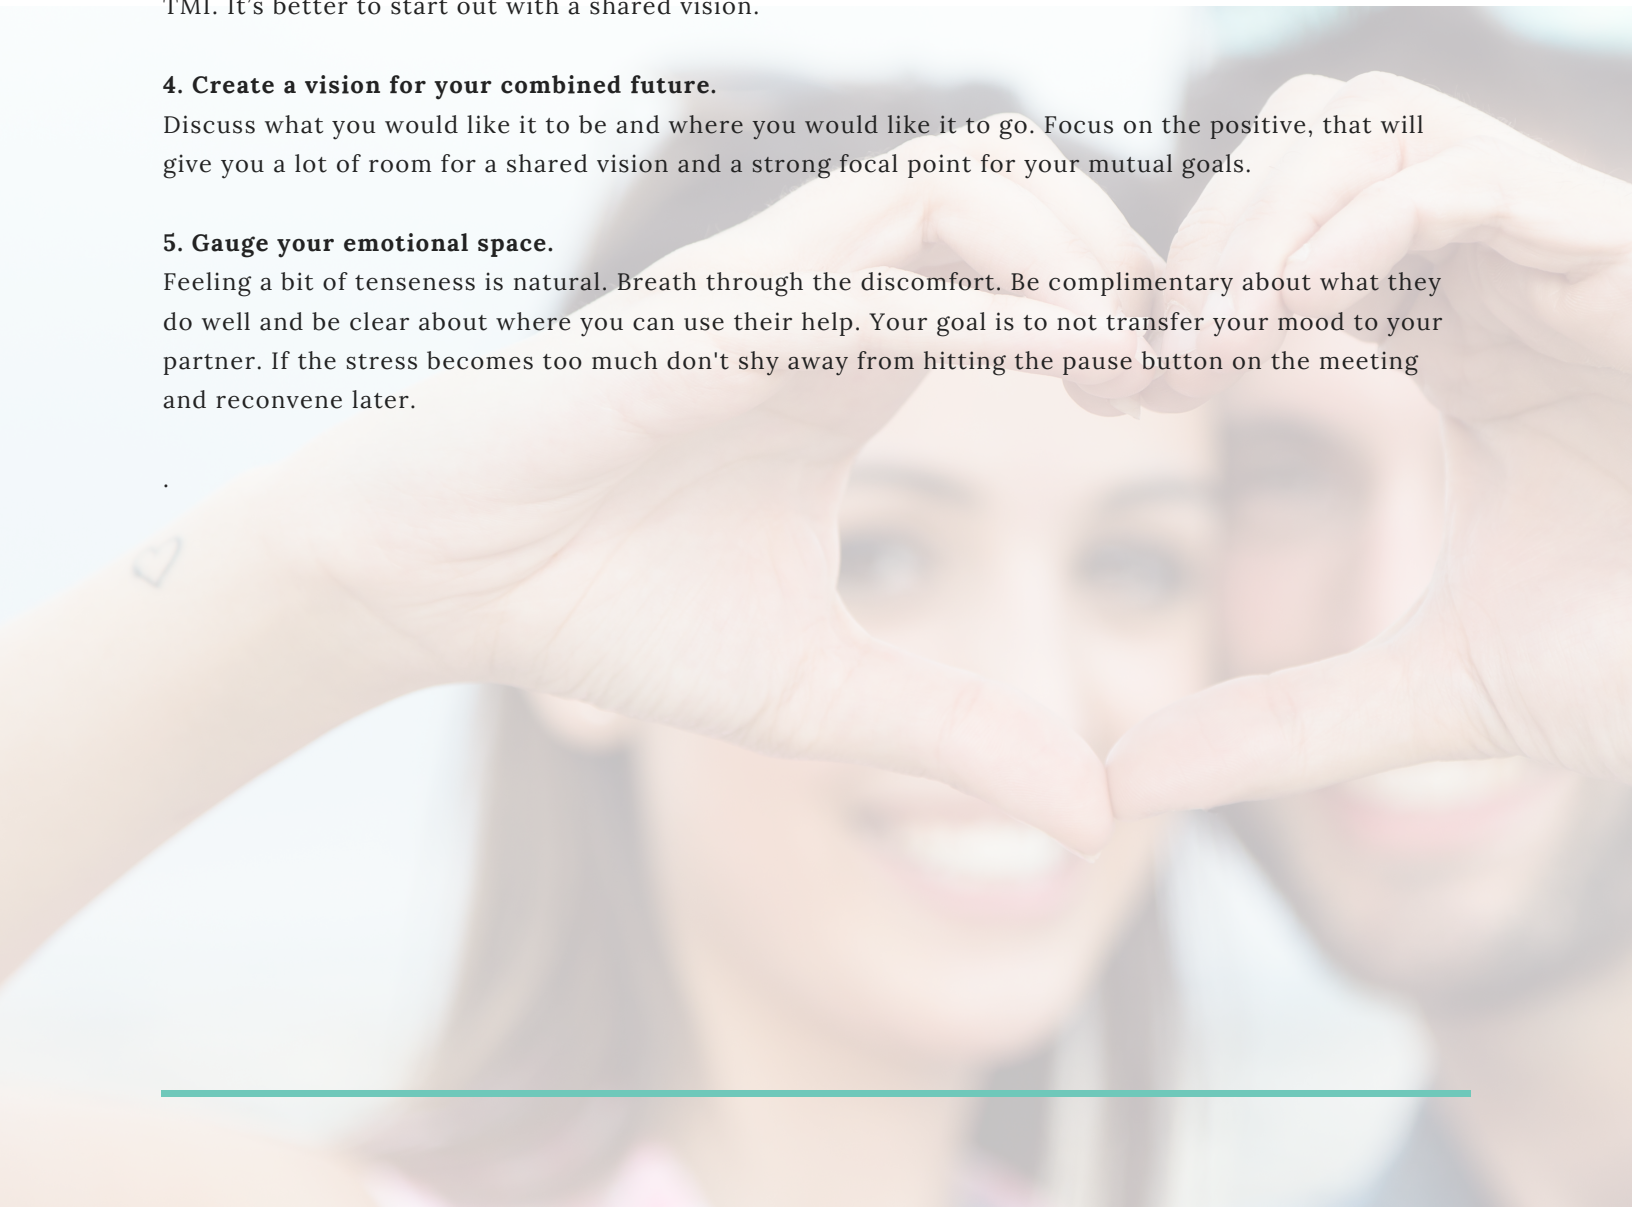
TMI. It's better to start out with a shared vision.

**4. Create a vision for your combined future.**
Discuss what you would like it to be and where you would like it to go. Focus on the positive, that will give you a lot of room for a shared vision and a strong focal point for your mutual goals.

**5. Gauge your emotional space.**
Feeling a bit of tenseness is natural. Breath through the discomfort. Be complimentary about what they do well and be clear about where you can use their help. Your goal is to not transfer your mood to your partner. If the stress becomes too much don't shy away from hitting the pause button on the meeting and reconvene later.

.